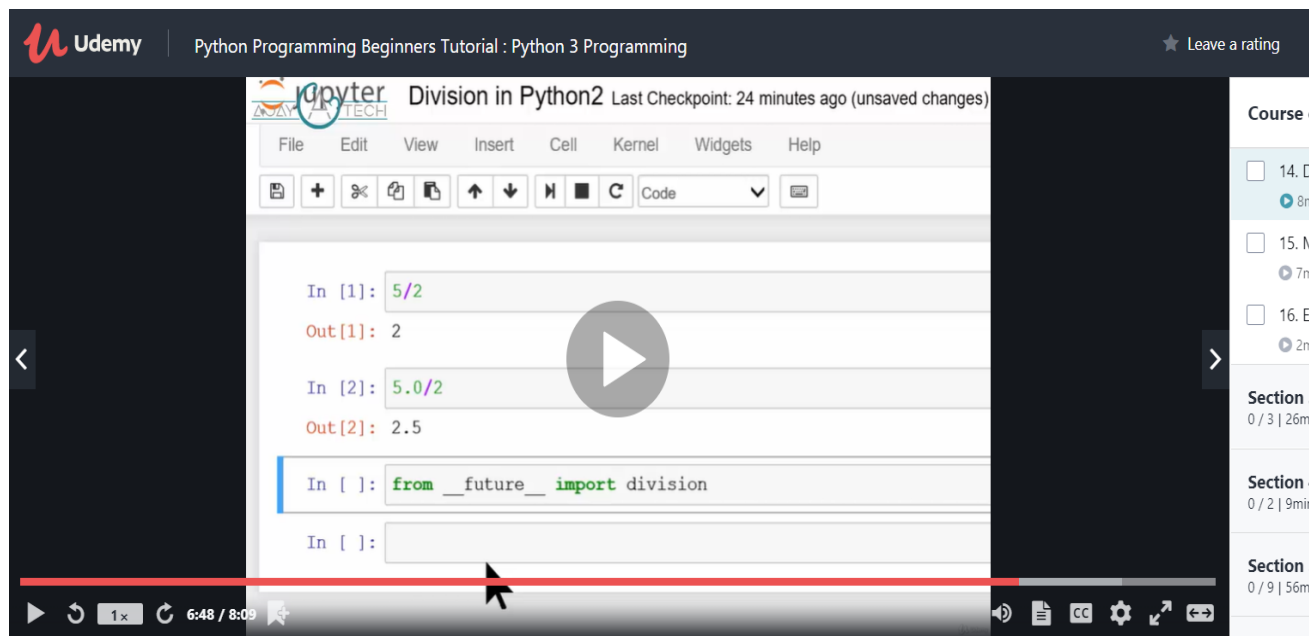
Udemy Python Programming Beginners Tutorial : Python 3 Programming

Leave a rating

jupyter TECH Division in Python2 Last Checkpoint: 24 minutes ago (unsaved changes)

File Edit View Insert Cell Kernel Widgets Help

Code

In [1]: 5/2
Out[1]: 2

In [2]: 5.0/2
Out[2]: 2.5

In [ ]: from __future__ import division

In [ ]:

1x 6:48 / 8:09

Course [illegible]

14. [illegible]
8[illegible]

15. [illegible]
7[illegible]

16. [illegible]
2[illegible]

Section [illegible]
0 / 3 | 26m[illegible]

Section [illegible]
0 / 2 | 9mi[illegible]

Section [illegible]
0 / 9 | 56m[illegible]